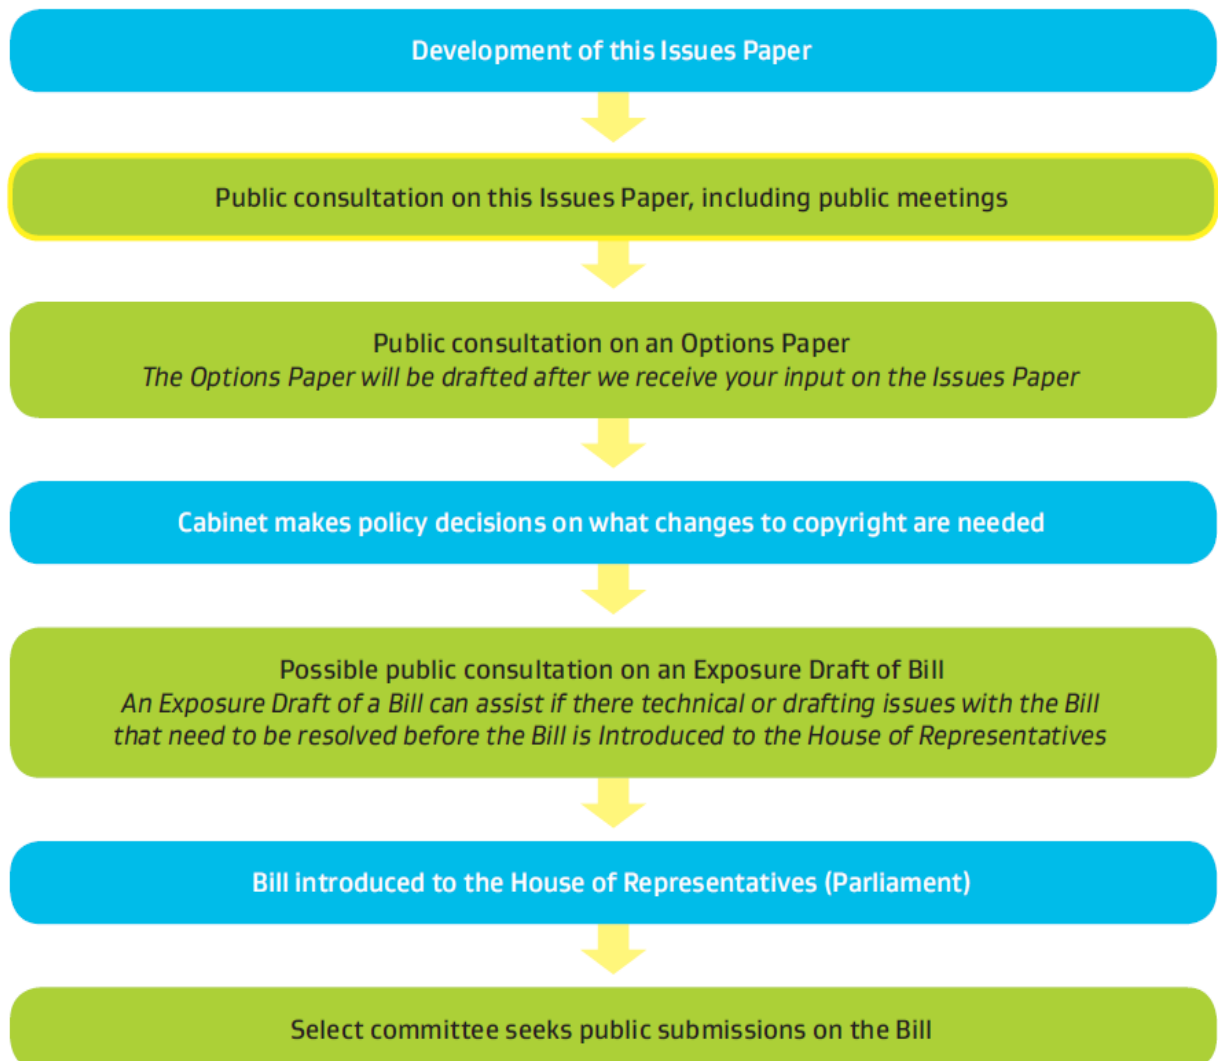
Development of this Issues Paper

Public consultation on this Issues Paper, including public meetings

Public consultation on an Options Paper
*The Options Paper will be drafted after we receive your input on the Issues Paper*

Cabinet makes policy decisions on what changes to copyright are needed

Possible public consultation on an Exposure Draft of Bill
*An Exposure Draft of a Bill can assist if there technical or drafting issues with the Bill that need to be resolved before the Bill is Introduced to the House of Representatives*

Bill introduced to the House of Representatives (Parliament)

Select committee seeks public submissions on the Bill